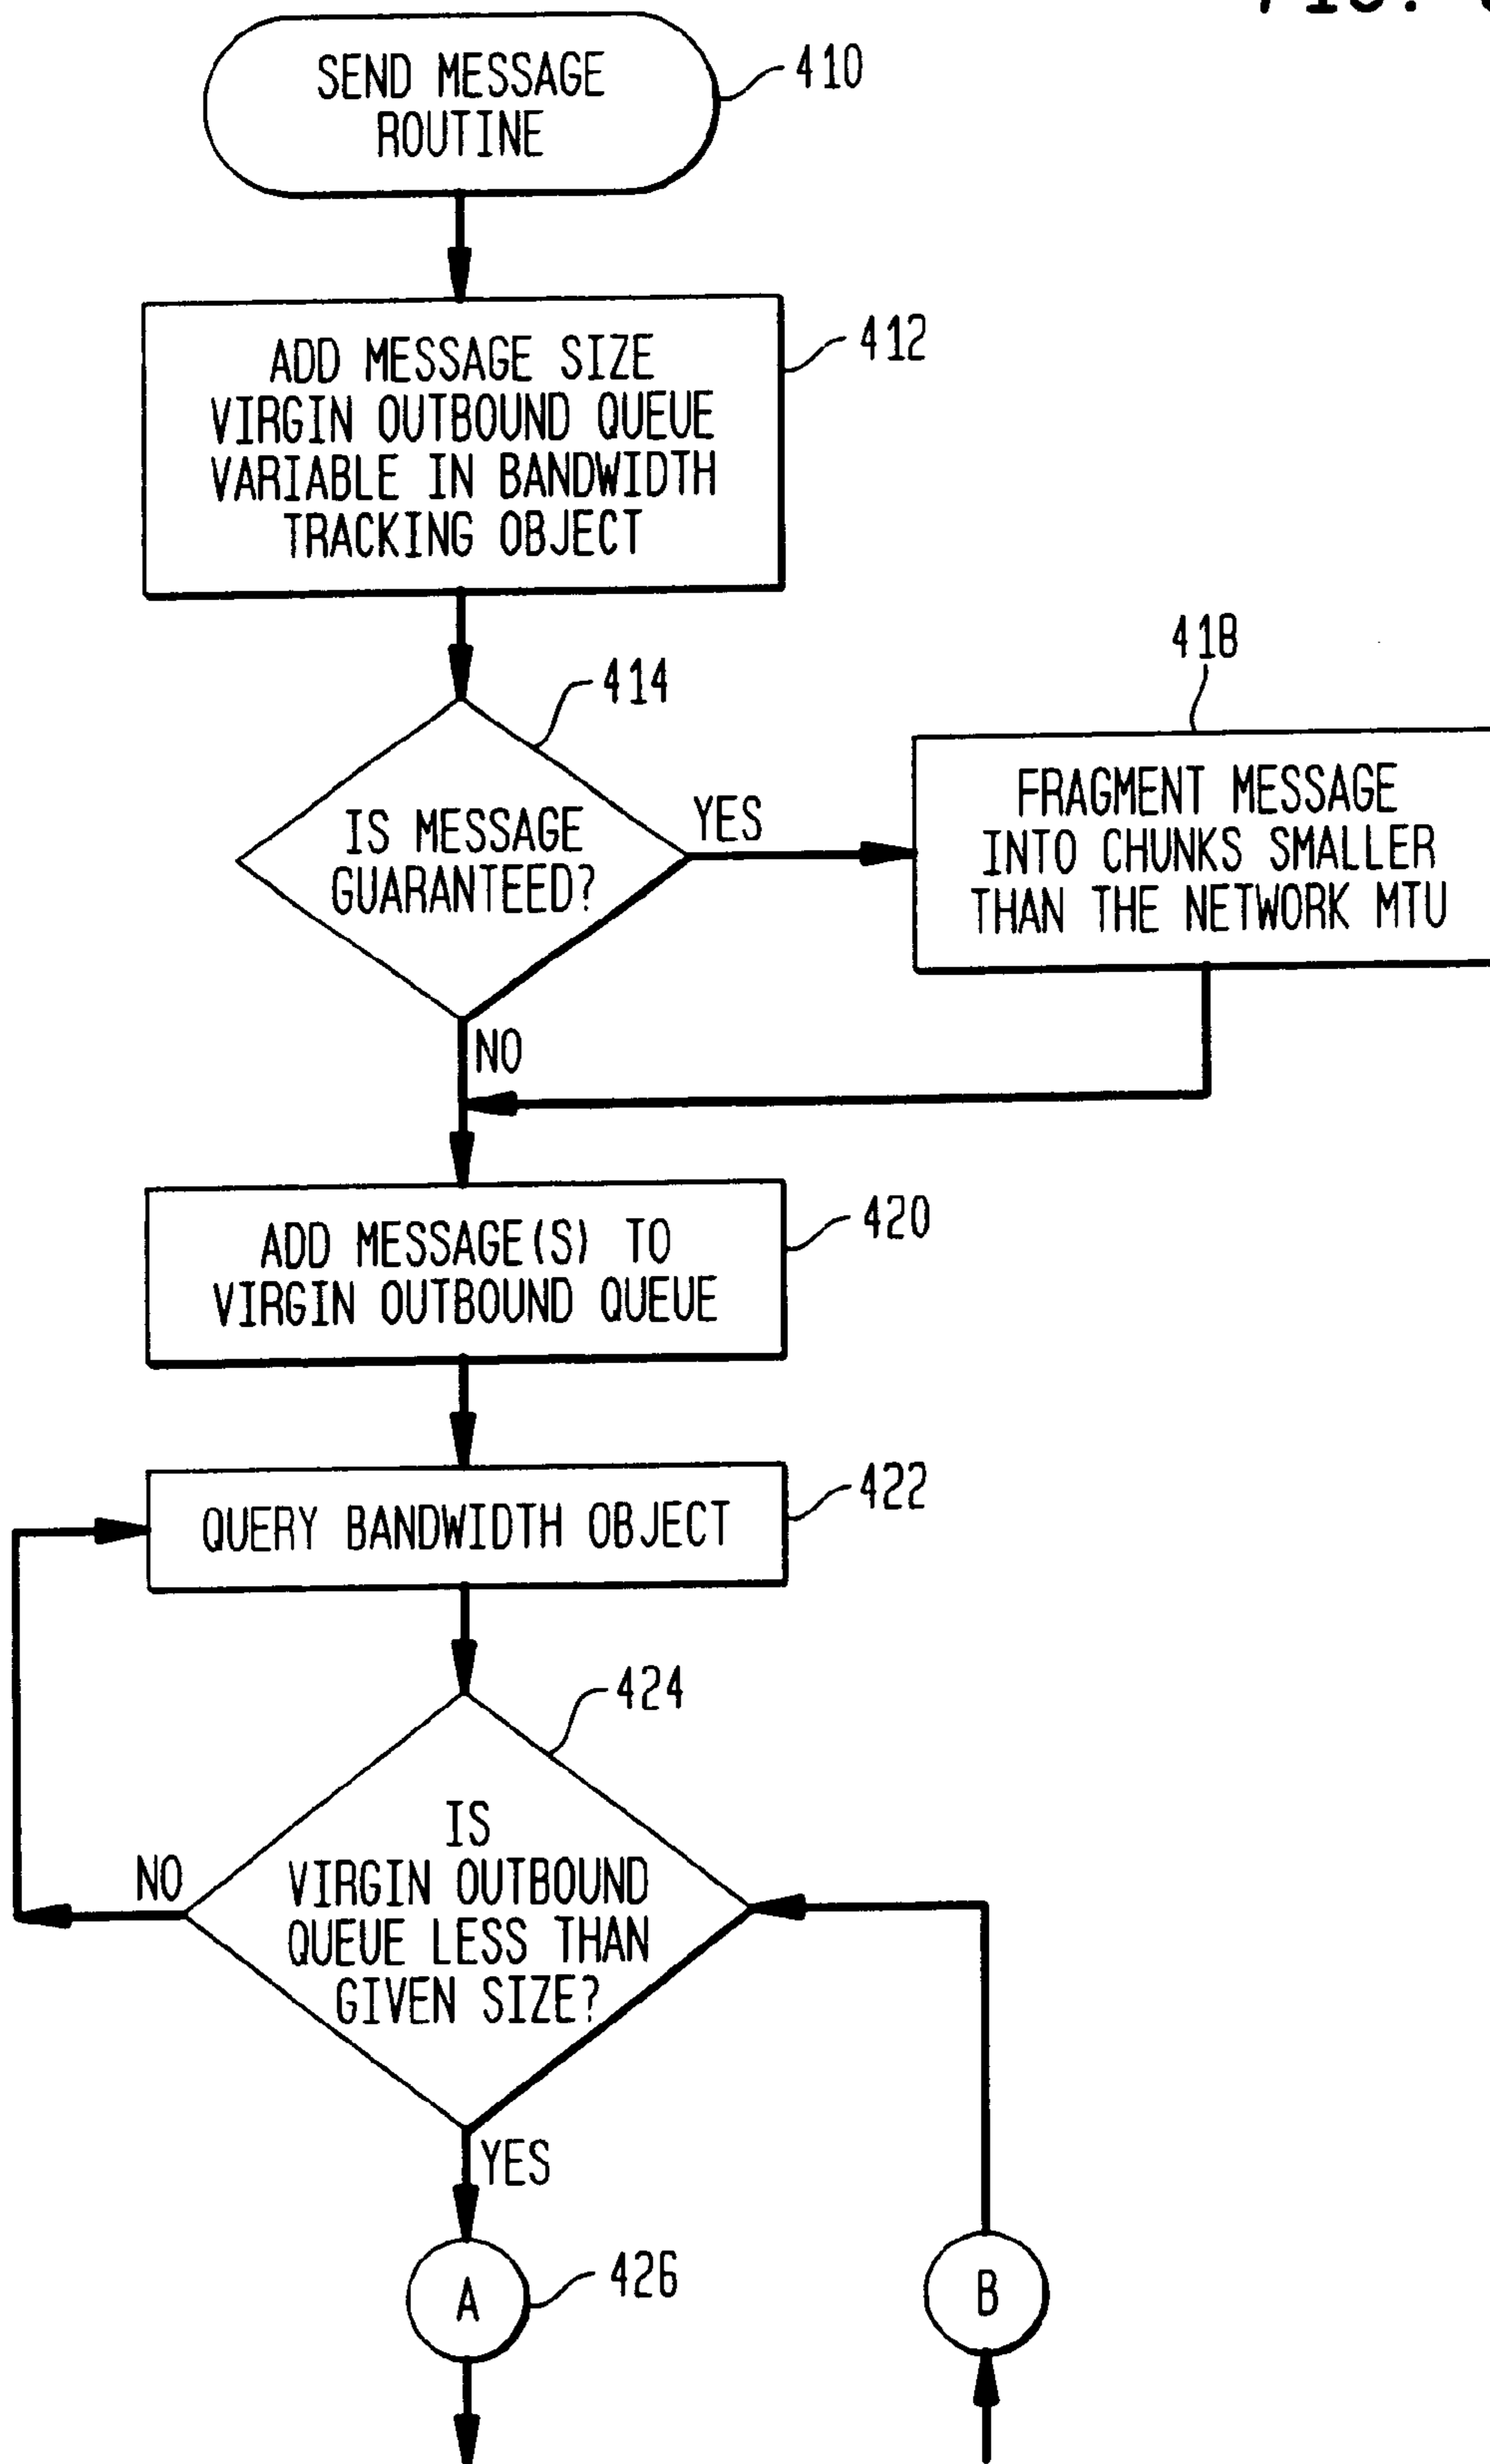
FIG. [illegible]

SEND MESSAGE ROUTINE

410

ADD MESSAGE SIZE VIRGIN OUTBOUND QUEUE VARIABLE IN BANDWIDTH TRACKING OBJECT

412

414

IS MESSAGE GUARANTEED?

YES

418

FRAGMENT MESSAGE INTO CHUNKS SMALLER THAN THE NETWORK MTU

NO

ADD MESSAGE(S) TO VIRGIN OUTBOUND QUEUE

420

QUERY BANDWIDTH OBJECT

422

424

IS VIRGIN OUTBOUND QUEUE LESS THAN GIVEN SIZE?

NO

YES

A

426

B